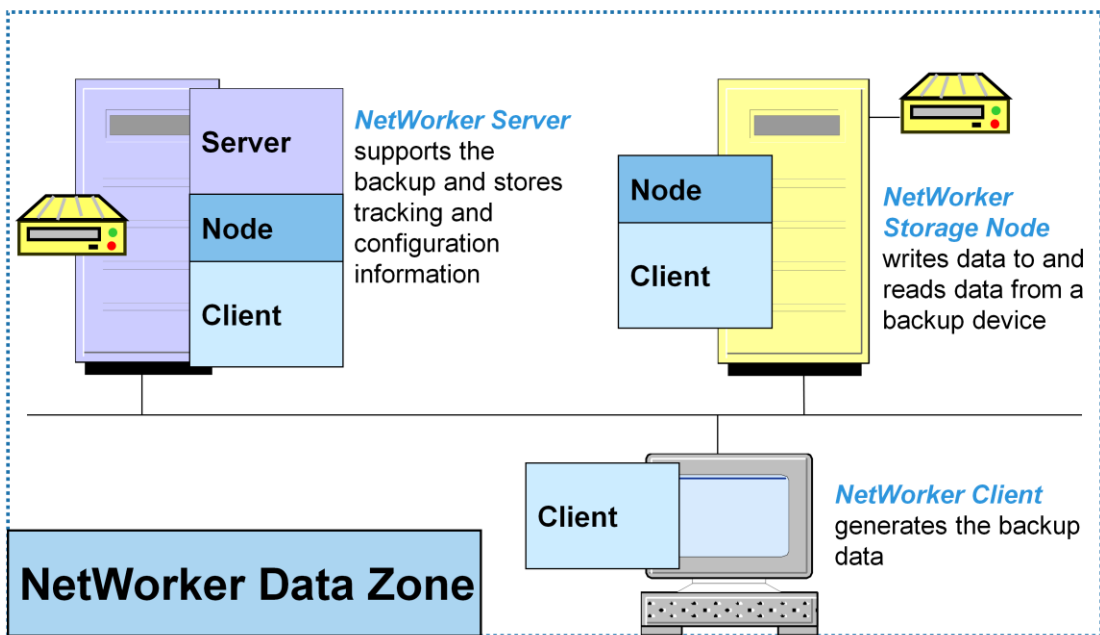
Server

Node

Client

NetWorker Server supports the backup and stores tracking and configuration information

Node

Client

NetWorker Storage Node writes data to and reads data from a backup device

Client

NetWorker Client generates the backup data

NetWorker Data Zone